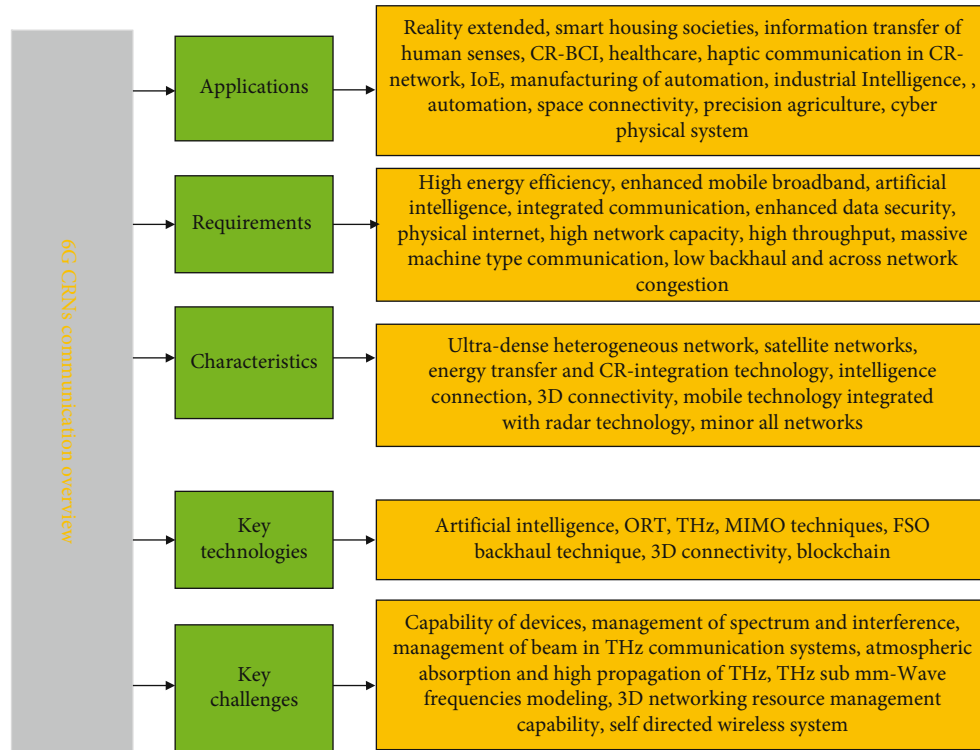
6G CRNs communication overview

Applications

Reality extended, smart housing societies, information transfer of human senses, CR-BCI, healthcare, haptic communication in CR-network, IoE, manufacturing of automation, industrial Intelligence, , automation, space connectivity, precision agriculture, cyber physical system

Requirements

High energy efficiency, enhanced mobile broadband, artificial intelligence, integrated communication, enhanced data security, physical internet, high network capacity, high throughput, massive machine type communication, low backhaul and across network congestion

Characteristics

Ultra-dense heterogeneous network, satellite networks, energy transfer and CR-integration technology, intelligence connection, 3D connectivity, mobile technology integrated with radar technology, minor all networks

Key technologies

Artificial intelligence, ORT, THz, MIMO techniques, FSO backhaul technique, 3D connectivity, blockchain

Key challenges

Capability of devices, management of spectrum and interference, management of beam in THz communication systems, atmospheric absorption and high propagation of THz, THz sub mm-Wave frequencies modeling, 3D networking resource management capability, self directed wireless system